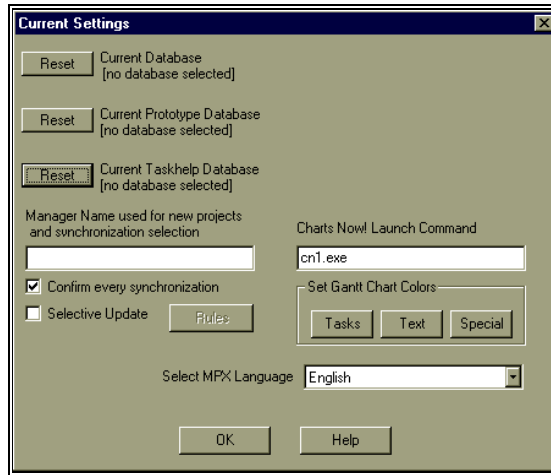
Current Settings

Reset Current Database
[no database selected]

Reset Current Prototype Database
[no database selected]

Reset Current Taskhelp Database
[no database selected]

Manager Name used for new projects and synchronization selection

Charts Now! Launch Command

cn1.exe

☑ Confirm every synchronization

☐ Selective Update

Rules

Set Gantt Chart Colors

Tasks Text Special

Select MPX Language English

OK Help